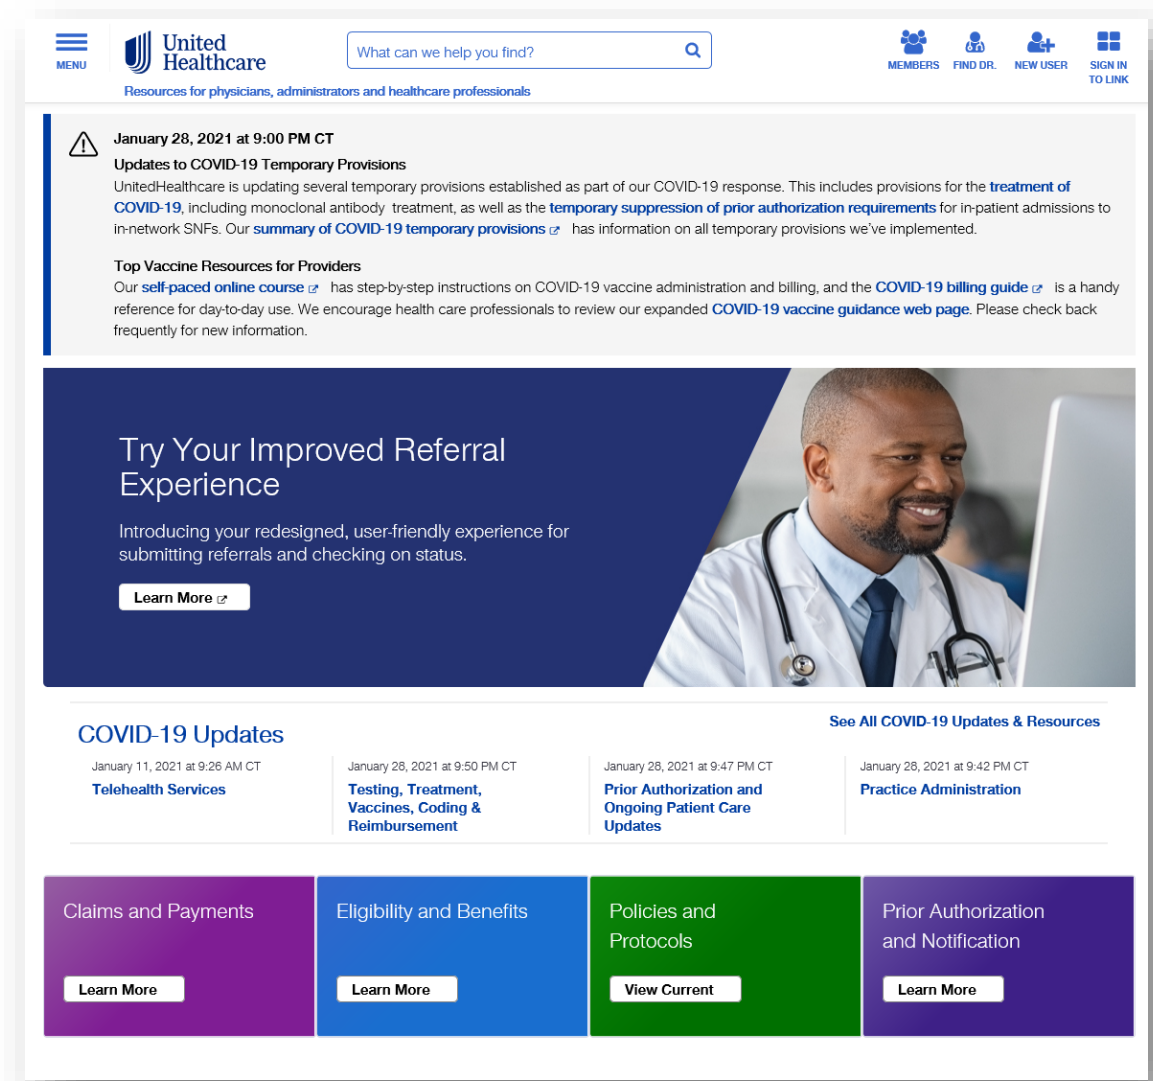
MENU

United Healthcare

What can we help you find?

MEMBERS FIND DR. NEW USER SIGN IN TO LINK

Resources for physicians, administrators and healthcare professionals

January 28, 2021 at 9:00 PM CT

Updates to COVID-19 Temporary Provisions

UnitedHealthcare is updating several temporary provisions established as part of our COVID-19 response. This includes provisions for the treatment of COVID-19, including monoclonal antibody treatment, as well as the temporary suppression of prior authorization requirements for in-patient admissions to in-network SNFs. Our summary of COVID-19 temporary provisions has information on all temporary provisions we've implemented.

Top Vaccine Resources for Providers

Our self-paced online course has step-by-step instructions on COVID-19 vaccine administration and billing, and the COVID-19 billing guide is a handy reference for day-to-day use. We encourage health care professionals to review our expanded COVID-19 vaccine guidance web page. Please check back frequently for new information.

Try Your Improved Referral Experience

Introducing your redesigned, user-friendly experience for submitting referrals and checking on status.

Learn More

COVID-19 Updates

See All COVID-19 Updates & Resources

January 11, 2021 at 9:26 AM CT
Telehealth Services

January 28, 2021 at 9:50 PM CT
Testing, Treatment, Vaccines, Coding & Reimbursement

January 28, 2021 at 9:47 PM CT
Prior Authorization and Ongoing Patient Care Updates

January 28, 2021 at 9:42 PM CT
Practice Administration

Claims and Payments
Learn More

Eligibility and Benefits
Learn More

Policies and Protocols
View Current

Prior Authorization and Notification
Learn More